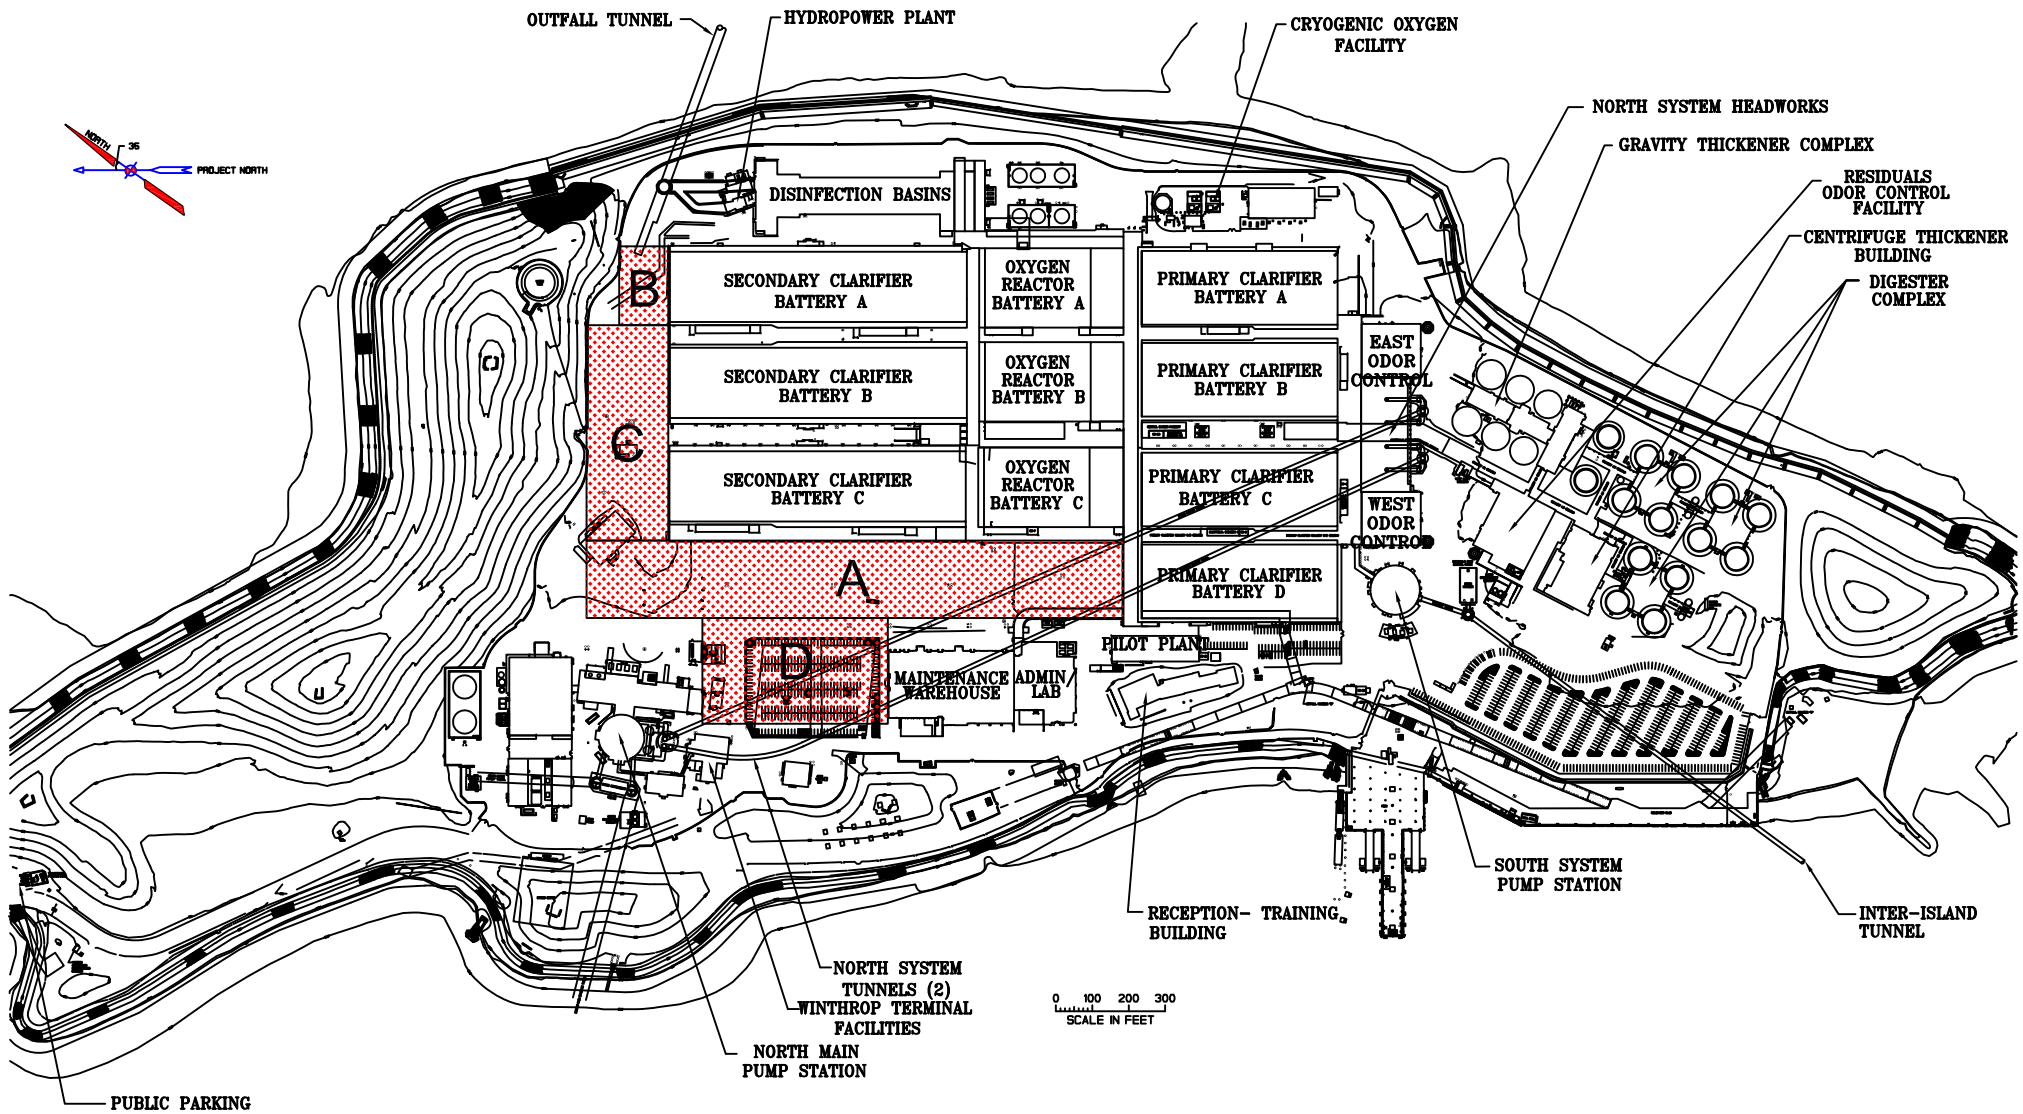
OUTFALL TUNNEL

HYDROPOWER PLANT

CRYOGENIC OXYGEN FACILITY

NORTH SYSTEM HEADWORKS

GRAVITY THICKENER COMPLEX

RESIDUALS ODOR CONTROL FACILITY

CENTRIFUGE THICKENER BUILDING

DIGESTER COMPLEX

NORTH

35

PROJECT NORTH

DISINFECTION BASINS

B

SECONDARY CLARIFIER BATTERY A

OXYGEN REACTOR BATTERY A

PRIMARY CLARIFIER BATTERY A

EAST ODOR CONTROL

C

SECONDARY CLARIFIER BATTERY B

OXYGEN REACTOR BATTERY B

PRIMARY CLARIFIER BATTERY B

SECONDARY CLARIFIER BATTERY C

OXYGEN REACTOR BATTERY C

PRIMARY CLARIFIER BATTERY C

WEST ODOR CONTROL

A

PRIMARY CLARIFIER BATTERY D

D

MAINTENANCE WAREHOUSE

ADMIN/ LAB

PILOT PLANT

SOUTH SYSTEM PUMP STATION

INTER-ISLAND TUNNEL

RECEPTION- TRAINING BUILDING

0 100 200 300
SCALE IN FEET

NORTH SYSTEM TUNNELS (2)

WINTHROP TERMINAL FACILITIES

NORTH MAIN PUMP STATION

PUBLIC PARKING